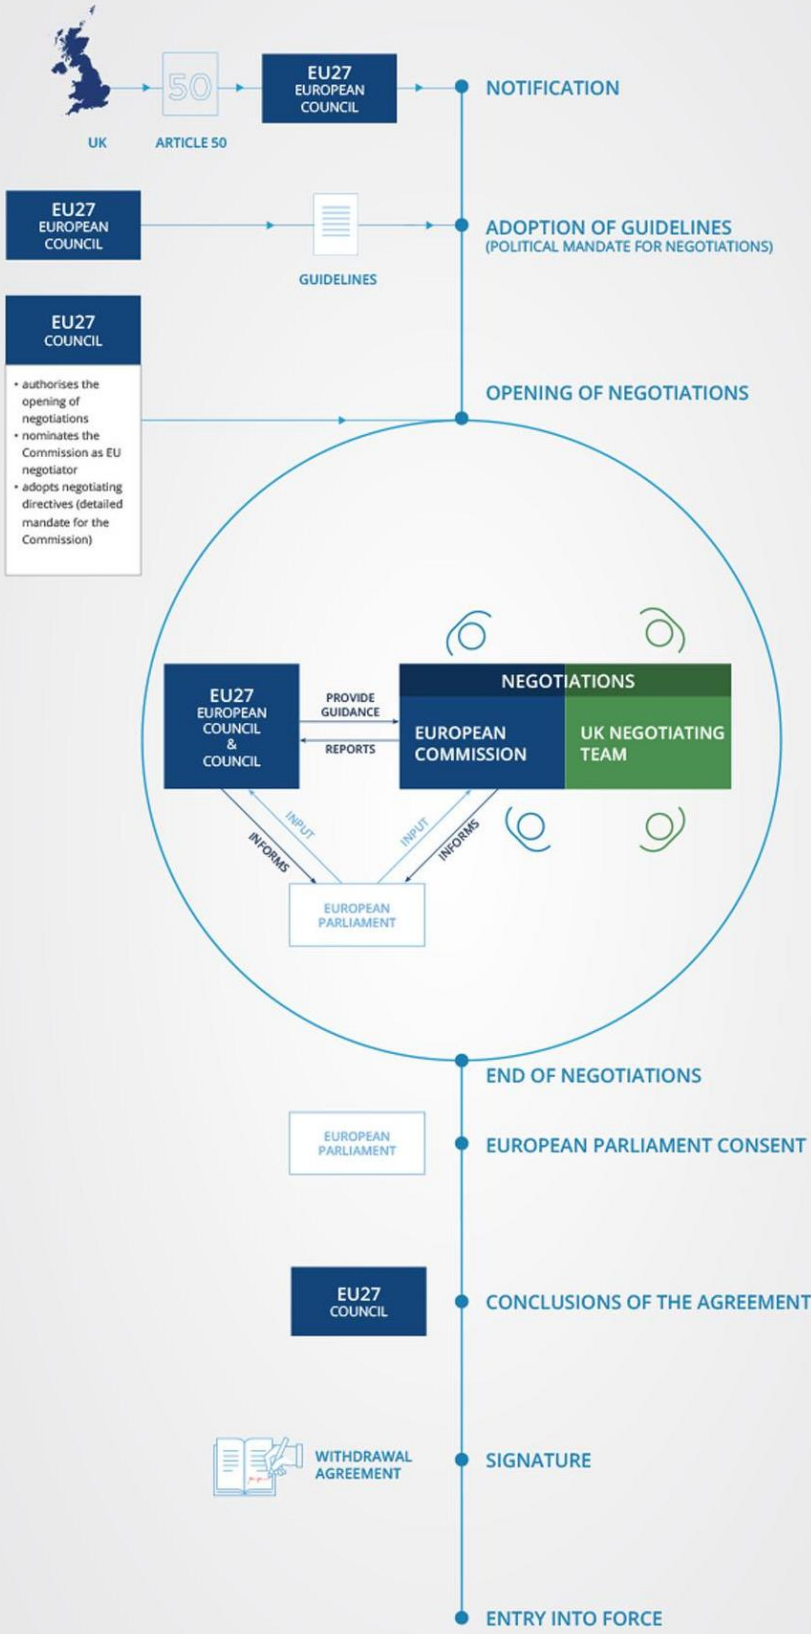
UK

50

ARTICLE 50

EU27
EUROPEAN COUNCIL

NOTIFICATION

EU27
EUROPEAN COUNCIL

GUIDELINES

ADOPTION OF GUIDELINES
(POLITICAL MANDATE FOR NEGOTIATIONS)

EU27
COUNCIL

• authorises the opening of negotiations
• nominates the Commission as EU negotiator
• adopts negotiating directives (detailed mandate for the Commission)

OPENING OF NEGOTIATIONS

EU27
EUROPEAN COUNCIL
&
COUNCIL

PROVIDE GUIDANCE

REPORTS

NEGOTIATIONS

EUROPEAN COMMISSION

UK NEGOTIATING TEAM

INFORMS

INPUT

INPUT

INFORMS

EUROPEAN PARLIAMENT

END OF NEGOTIATIONS

EUROPEAN PARLIAMENT

EUROPEAN PARLIAMENT CONSENT

EU27
COUNCIL

CONCLUSIONS OF THE AGREEMENT

WITHDRAWAL AGREEMENT

SIGNATURE

ENTRY INTO FORCE